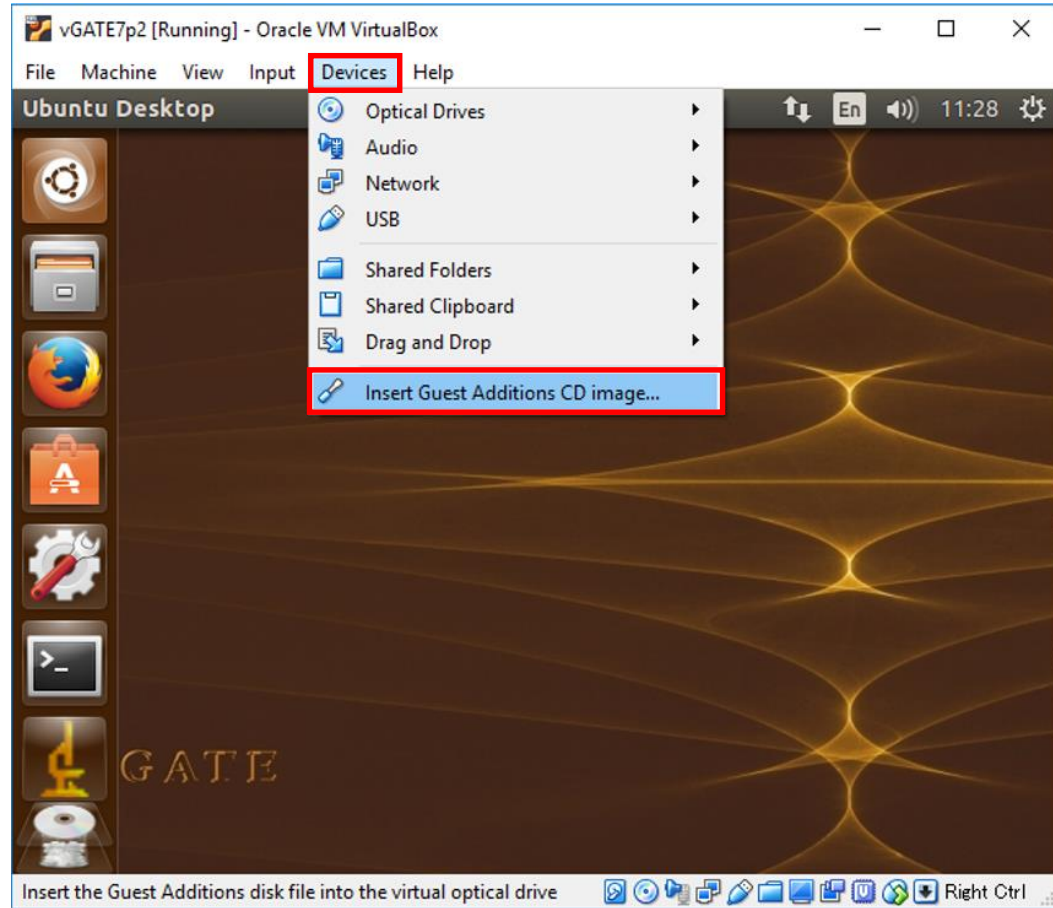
vGATE7p2 [Running] - Oracle VM VirtualBox

File Machine View Input Devices Help

Ubuntu Desktop

En 11:28

Optical Drives
Audio
Network
USB
Shared Folders
Shared Clipboard
Drag and Drop
Insert Guest Additions CD image...

GATE

Insert the Guest Additions disk file into the virtual optical drive

Right Ctrl